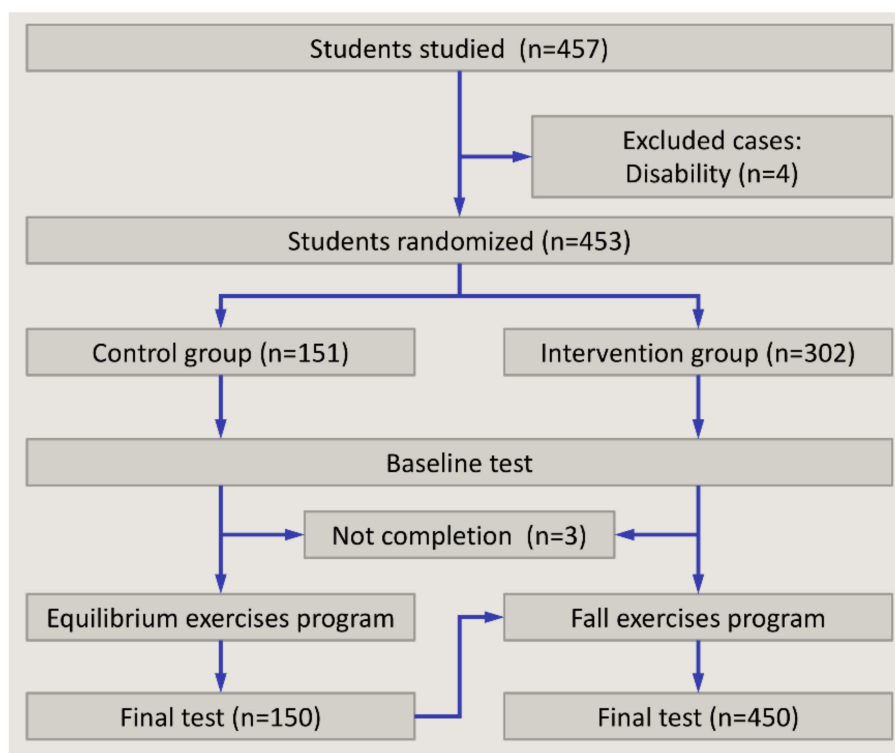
Students studied (n=457)

Excluded cases:
Disability (n=4)

Students randomized (n=453)

Control group (n=151)

Intervention group (n=302)

Baseline test

Not completion (n=3)

Equilibrium exercises program

Fall exercises program

Final test (n=150)

Final test (n=450)